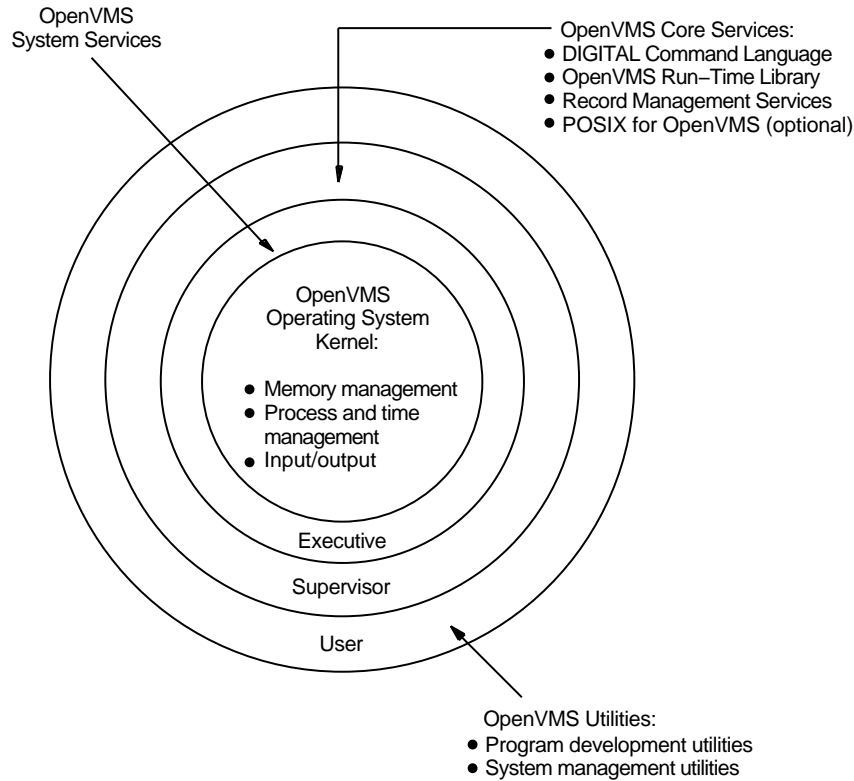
OpenVMS System Services

OpenVMS Core Services:
• DIGITAL Command Language
• OpenVMS Run−Time Library
• Record Management Services
• POSIX for OpenVMS (optional)

OpenVMS Operating System Kernel:

• Memory management
• Process and time management
• Input/output

Executive

Supervisor

User

OpenVMS Utilities:
• Program development utilities
• System management utilities